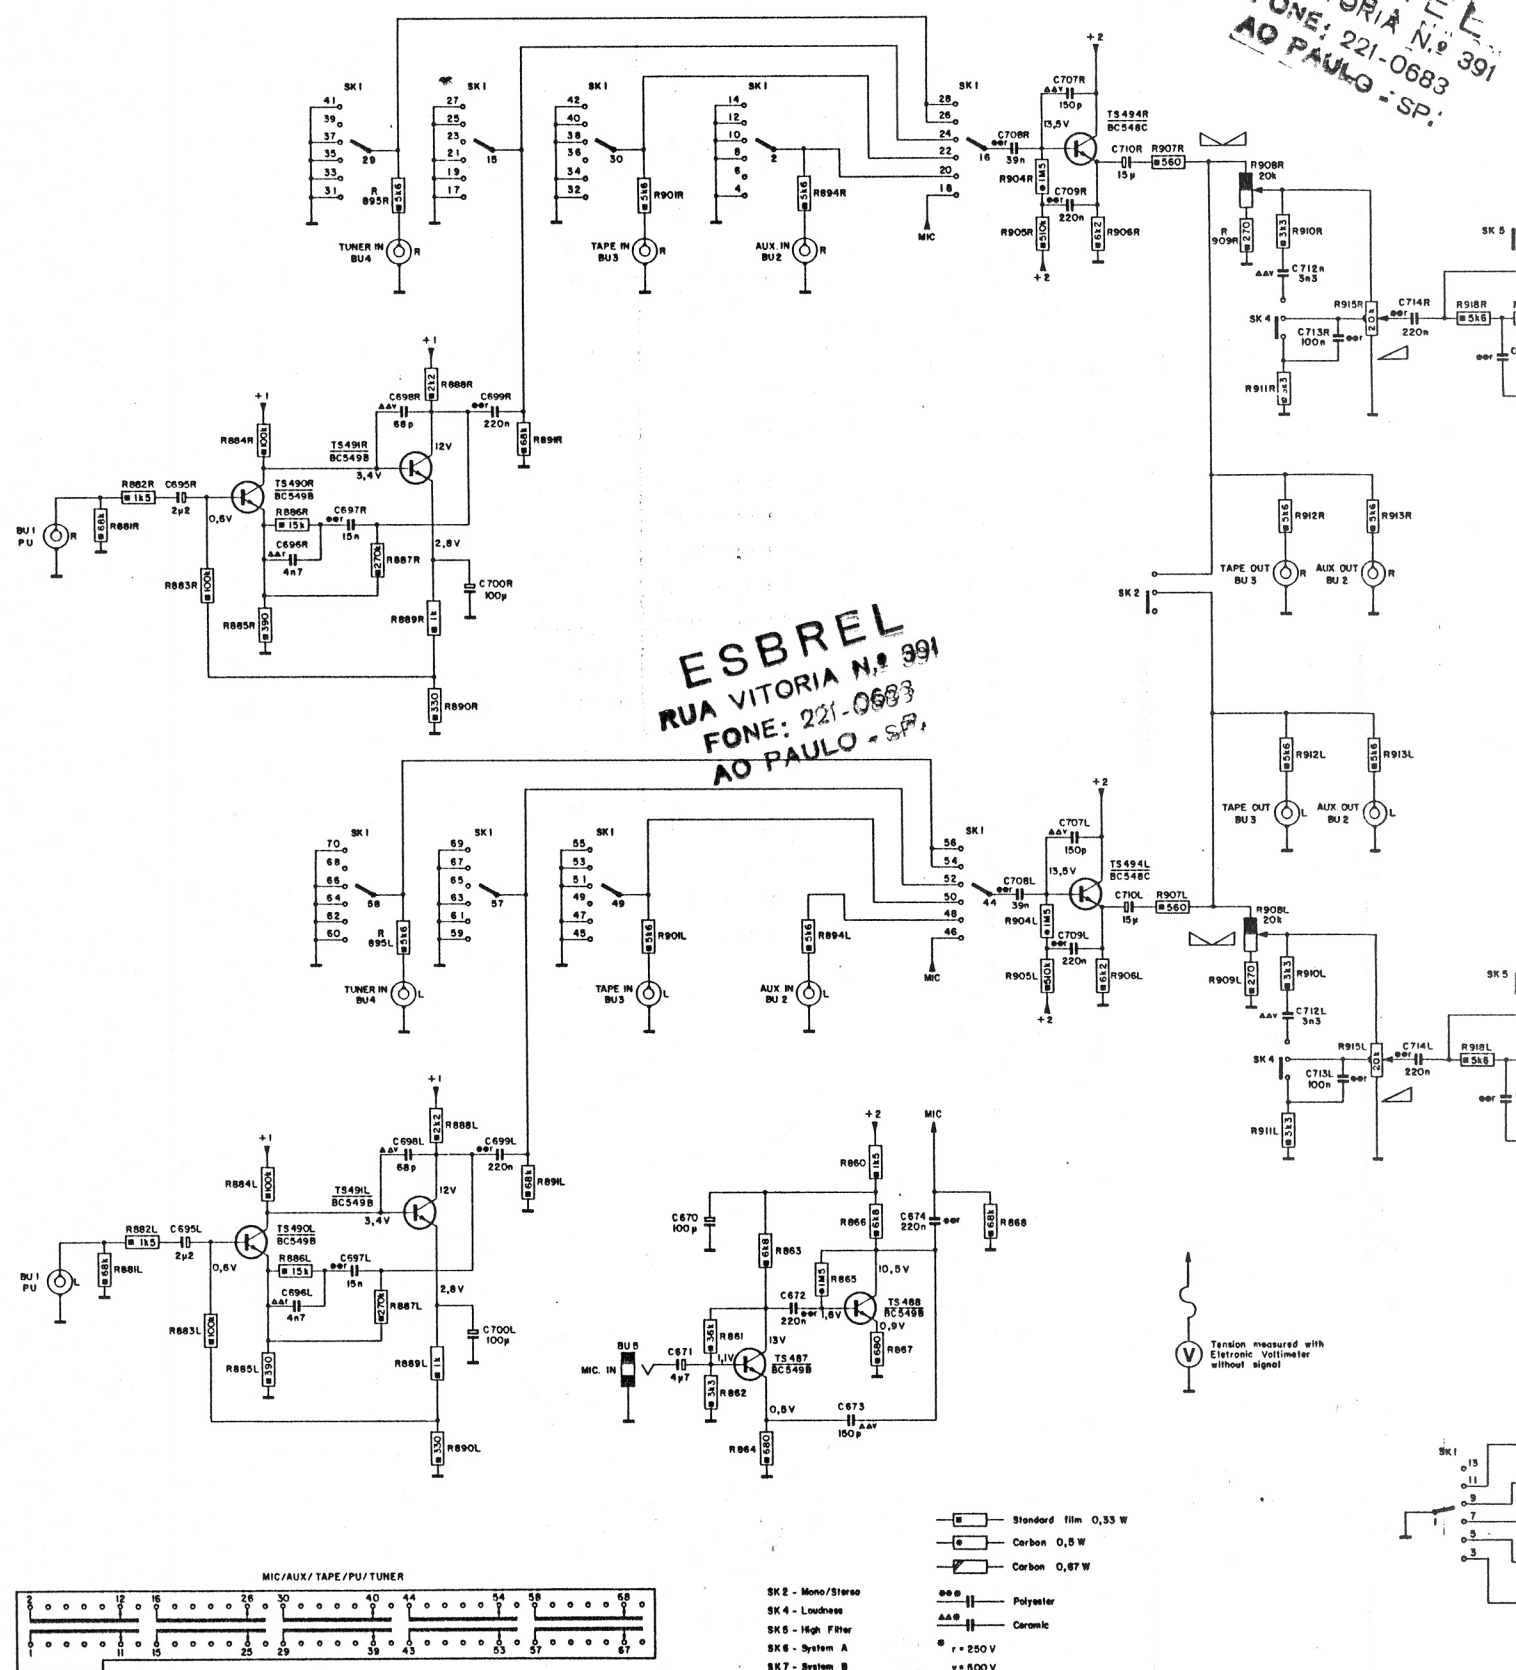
ESBREL
RUA VITORIA N.º 391
FONE: 221-0683
AO PAULO - SP.

SK1
41 39 37 35 33 31
29
R 895R 5k6
TUNER IN BU4 R

SK1
27 25 23 21 19 17
15

SK1
42 40 38 36 34 32
30
5k6 R901R
TAPE IN BU3 R

SK1
14 12 10 8 6 4
2
5k6 R894R
AUX. IN BU2 R

SK1
28 26 24 22 20 18
16
MIC

+2
C707R 150p
TS494R BC548C
13,5V
C708R 39n
R904R 1M5
C709R 220n
C710R 15µ
R907R 560
R905R 510k
R906R 6k2
+2

R908R 20k
R 909R 270
3k3 R910R
C712n 3n3
SK 5
R915R 20k
C714R 220n
R918R 5k6
SK 4
C713R 100n
R911R 3k3

+1
2k2 R888R
C698R 68p
C699R 220n
68k R891R
+1
R884R 100k
TS491R BC549B
3,4V
12V
R882R 1k5
C695R 2µ2
TS490R BC549B
0,6V
R886R 15k
C697R 15n
BU1 PU R
68k R881R
C696R 4n7
270k R887R
2,8V
C700R 100µ
R883R 100k
R885R 390
R889R 1k
330 R890R

5k6 R912R
5k6 R913R
TAPE OUT BU 3 R
AUX OUT BU 2 R
SK 2

5k6 R912L
5k6 R913L
TAPE OUT BU 3 L
AUX OUT BU 2 L

SK1
70 68 66 64 62 60
58
R 895L 5k6
TUNER IN BU4 L

SK1
69 67 65 63 61 59
57

SK1
55 53 51 49 47 45
49
5k6 R901L
TAPE IN BU3 L

5k6 R894L
AUX IN BU 2 L

SK1
56 54 52 50 48 46
44
MIC

+2
C707L 150p
13,5V
TS494L BC548C
C708L 39n
R904L 1M5
C709L 220n
C710L 15µ
R907L 560
R905L 510k
6k2 R906L
+2

R908L 20k
R909L 270
3k3 R910L
C712L 3n3
SK 5
R915L 20k
C714L 220n
R918L 5k6
SK 4
C713L 100n
R911L 3k3

+1
2k2 R888L
C698L 68p
C699L 220n
68k R891L
+1
R884L 100k
TS491L BC549B
3,4V
12V
R882L 1k5
C695L 2µ2
TS490L BC549B
0,6V
R886L 15k
C697L 15n
BU1 PU L
68k R881L
C696L 4n7
270k R887L
2,8V
C700L 100µ
R883L 100k
R885L 390
R889L 1k
330 R890L

+2
MIC
R860 1k5
C670 100µ
R866 6k8
C674 220n
68k R868
6k8 R863
1M5 R865
10,5V
C672 220n
1,8V
TS488 BC549B
0,9V
680 R867
36k R861
13V
BU5
MIC. IN
C671 4µ7
1,1V
TS487 BC549B
3k3 R862
0,8V
C673 150p
R864 680

V Tension measured with Eletronic Voltimeter without signal

SK1 13 11 9 7 5 3 1

Standard film 0,33 W
Carbon 0,5 W
Carbon 0,67 W
Polyester
Ceramic
r = 250 V
v = 500 V

SK 2 - Mono/Stereo
SK 4 - Loudness
SK 5 - High Filter
SK 6 - System A
SK 7 - System B

MIC/AUX/TAPE/PU/TUNER
2 12 16 26 30 40 44 54 58 68
1 11 15 25 29 39 43 53 57 67